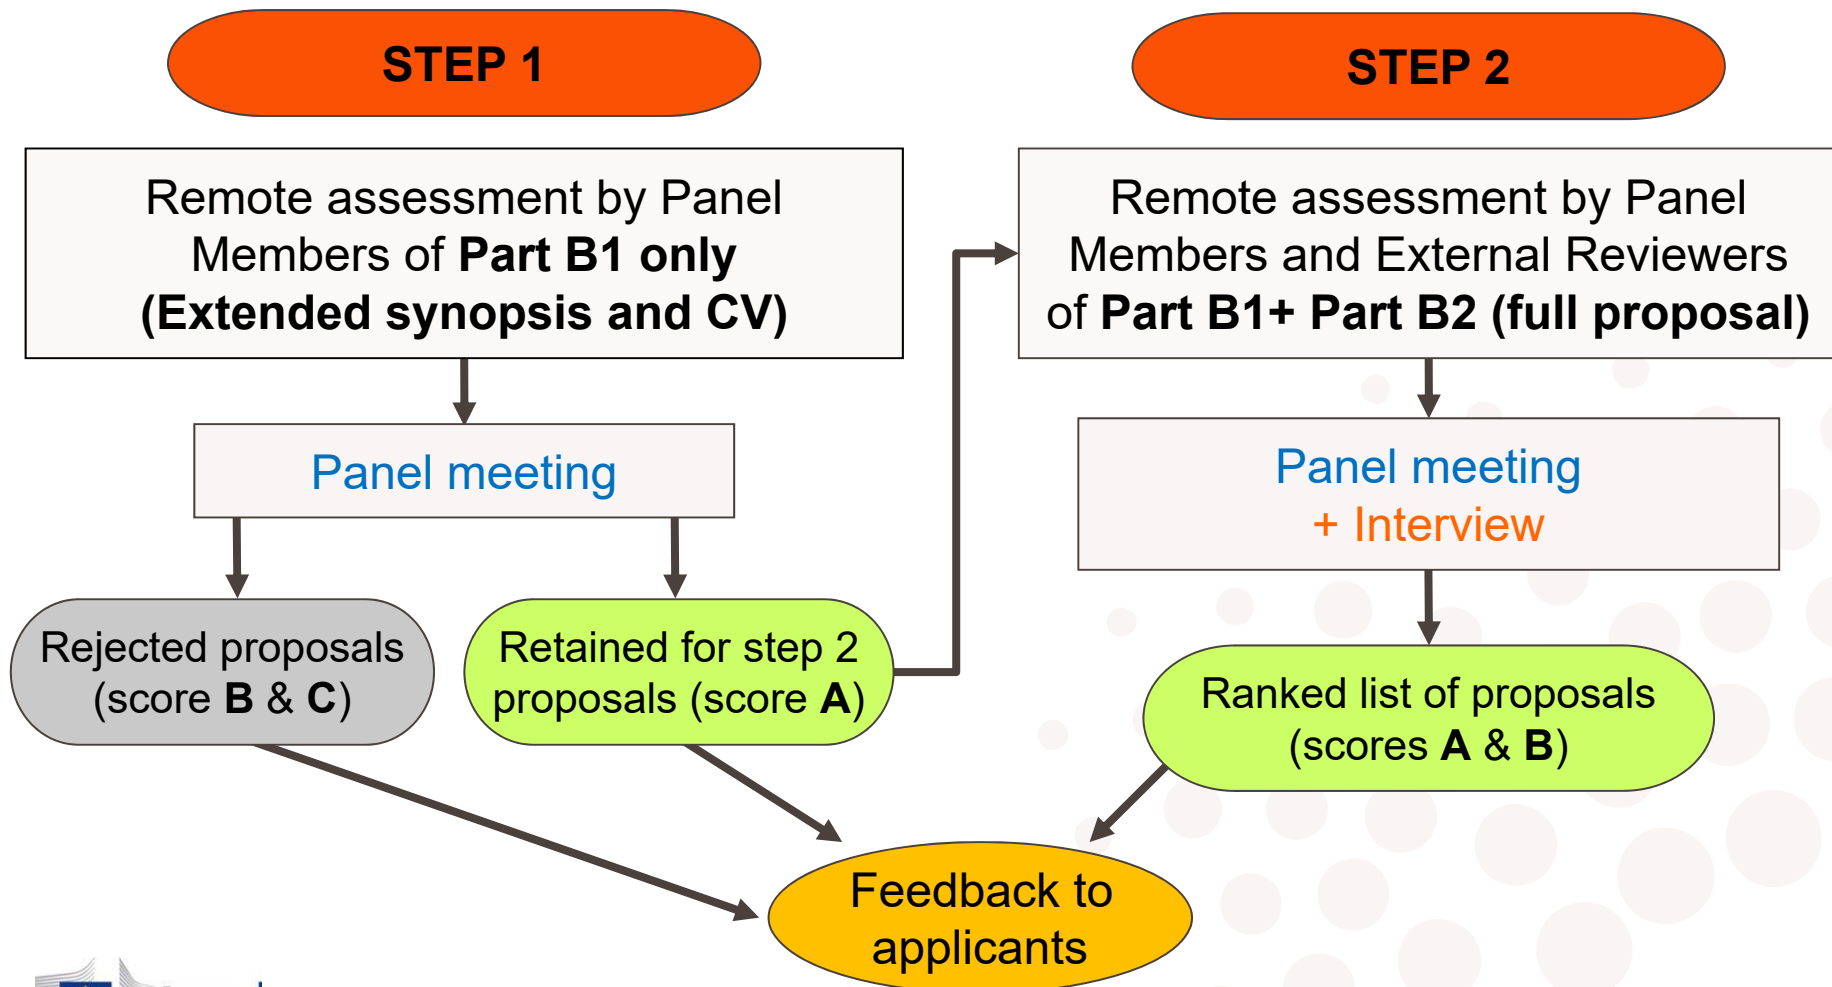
STEP 1

STEP 2

Remote assessment by Panel Members of **Part B1 only** **(Extended synopsis and CV)**

Remote assessment by Panel Members and External Reviewers of **Part B1+ Part B2 (full proposal)**

Panel meeting

Panel meeting
+ Interview

Rejected proposals (score **B** & **C**)

Retained for step 2 proposals (score **A**)

Ranked list of proposals (scores **A** & **B**)

Feedback to applicants